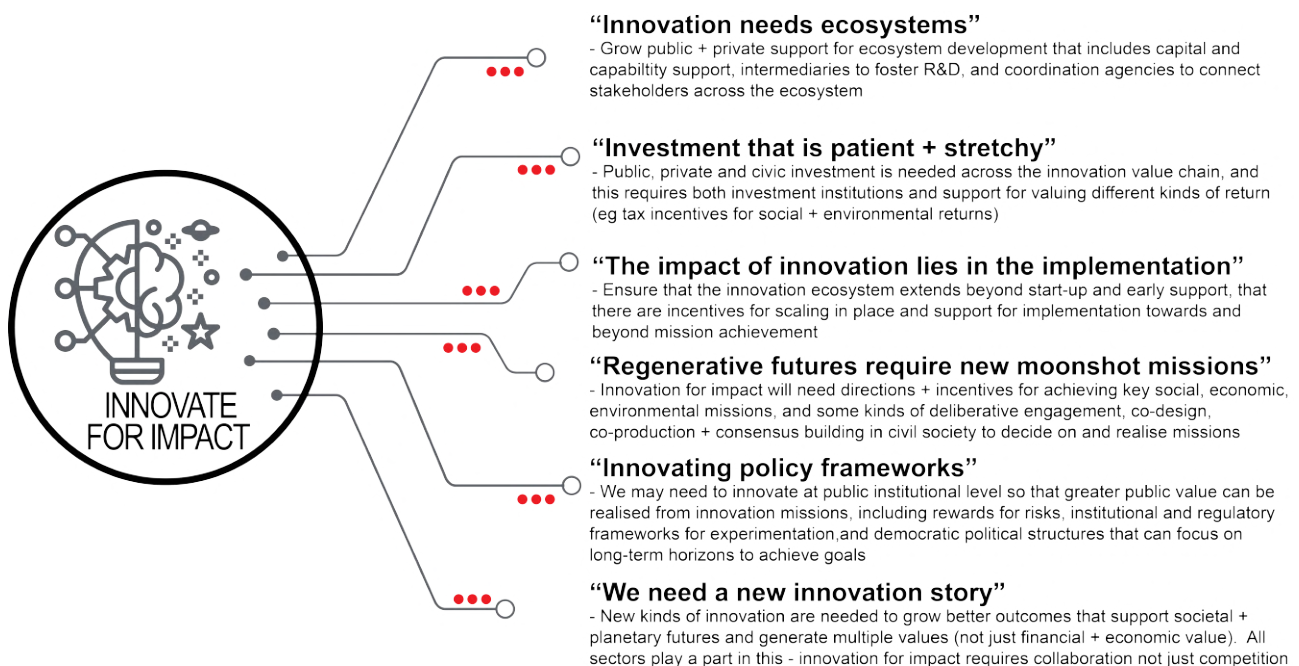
INNOVATE FOR IMPACT

“Innovation needs ecosystems”
- Grow public + private support for ecosystem development that includes capital and capabiltity support, intermediaries to foster R&D, and coordination agencies to connect stakeholders across the ecosystem

“Investment that is patient + stretchy”
- Public, private and civic investment is needed across the innovation value chain, and this requires both investment institutions and support for valuing different kinds of return (eg tax incentives for social + environmental returns)

“The impact of innovation lies in the implementation”
- Ensure that the innovation ecosystem extends beyond start-up and early support, that there are incentives for scaling in place and support for implementation towards and beyond mission achievement

“Regenerative futures require new moonshot missions”
- Innovation for impact will need directions + incentives for achieving key social, economic, environmental missions, and some kinds of deliberative engagement, co-design, co-production + consensus building in civil society to decide on and realise missions

“Innovating policy frameworks”
- We may need to innovate at public institutional level so that greater public value can be realised from innovation missions, including rewards for risks, institutional and regulatory frameworks for experimentation,and democratic political structures that can focus on long-term horizons to achieve goals

“We need a new innovation story”
- New kinds of innovation are needed to grow better outcomes that support societal + planetary futures and generate multiple values (not just financial + economic value). All sectors play a part in this - innovation for impact requires collaboration not just competition